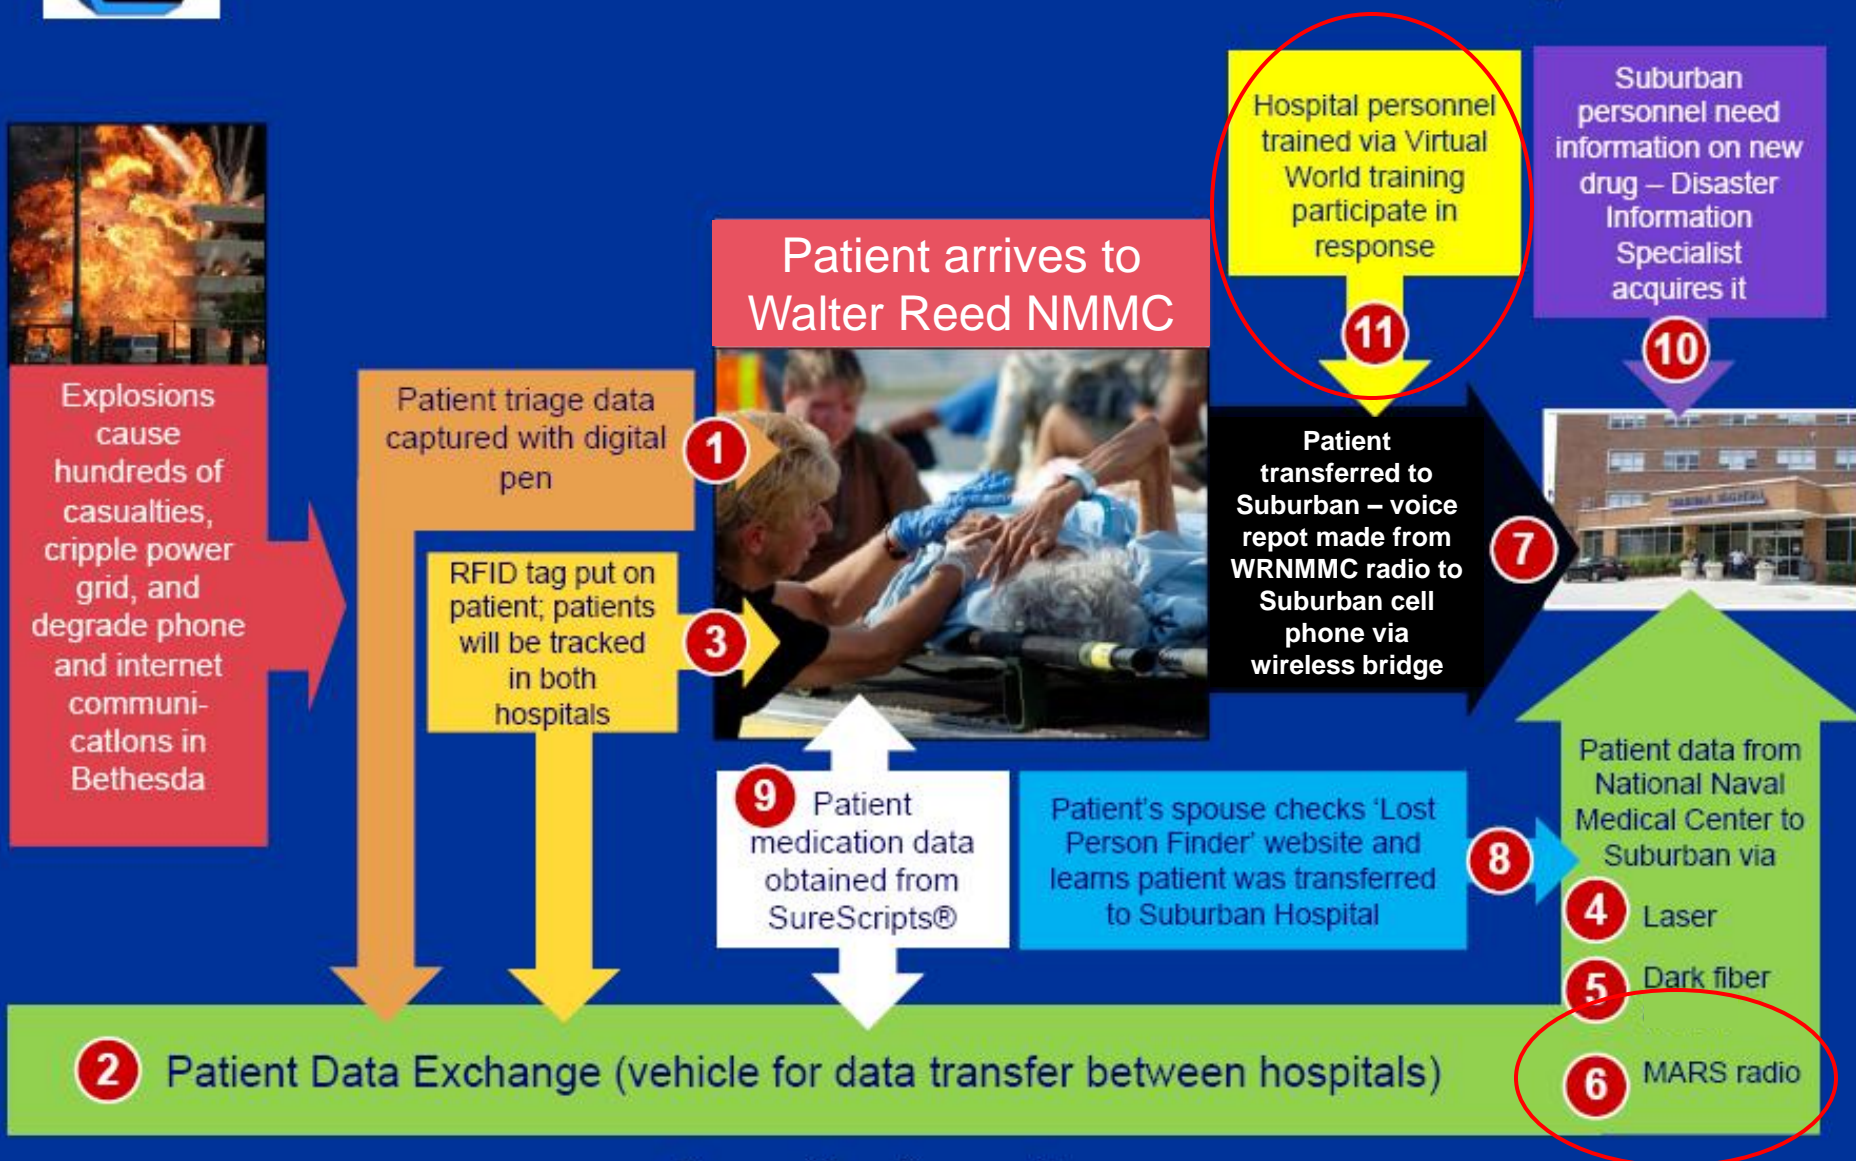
Explosions cause hundreds of casualties, cripple power grid, and degrade phone and internet communi-cations in Bethesda

Patient triage data captured with digital pen

1

RFID tag put on patient; patients will be tracked in both hospitals

3

Patient arrives to Walter Reed NMMC

Hospital personnel trained via Virtual World training participate in response

11

Suburban personnel need information on new drug – Disaster Information Specialist acquires it

10

Patient transferred to Suburban – voice repot made from WRNMMC radio to Suburban cell phone via wireless bridge

7

9 Patient medication data obtained from SureScripts®

Patient's spouse checks 'Lost Person Finder' website and learns patient was transferred to Suburban Hospital

8

Patient data from National Naval Medical Center to Suburban via

4 Laser

5 Dark fiber

6 MARS radio

2 Patient Data Exchange (vehicle for data transfer between hospitals)